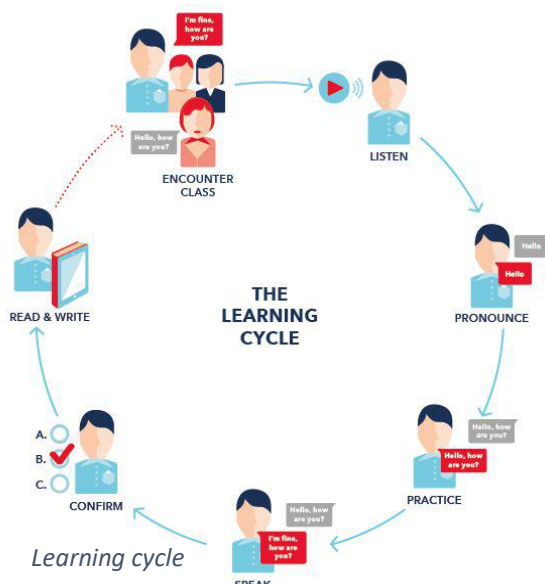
I'm fine, how are you?

Hello, how are you?

ENCOUNTER CLASS

LISTEN

Hello

Hello

PRONOUNCE

Hello, how are you?

Hello, how are you?

PRACTICE

Hello, how are you?

I'm fine, how are you?

SPEAK

A.

B.

C.

CONFIRM

READ & WRITE

THE LEARNING CYCLE

Learning cycle